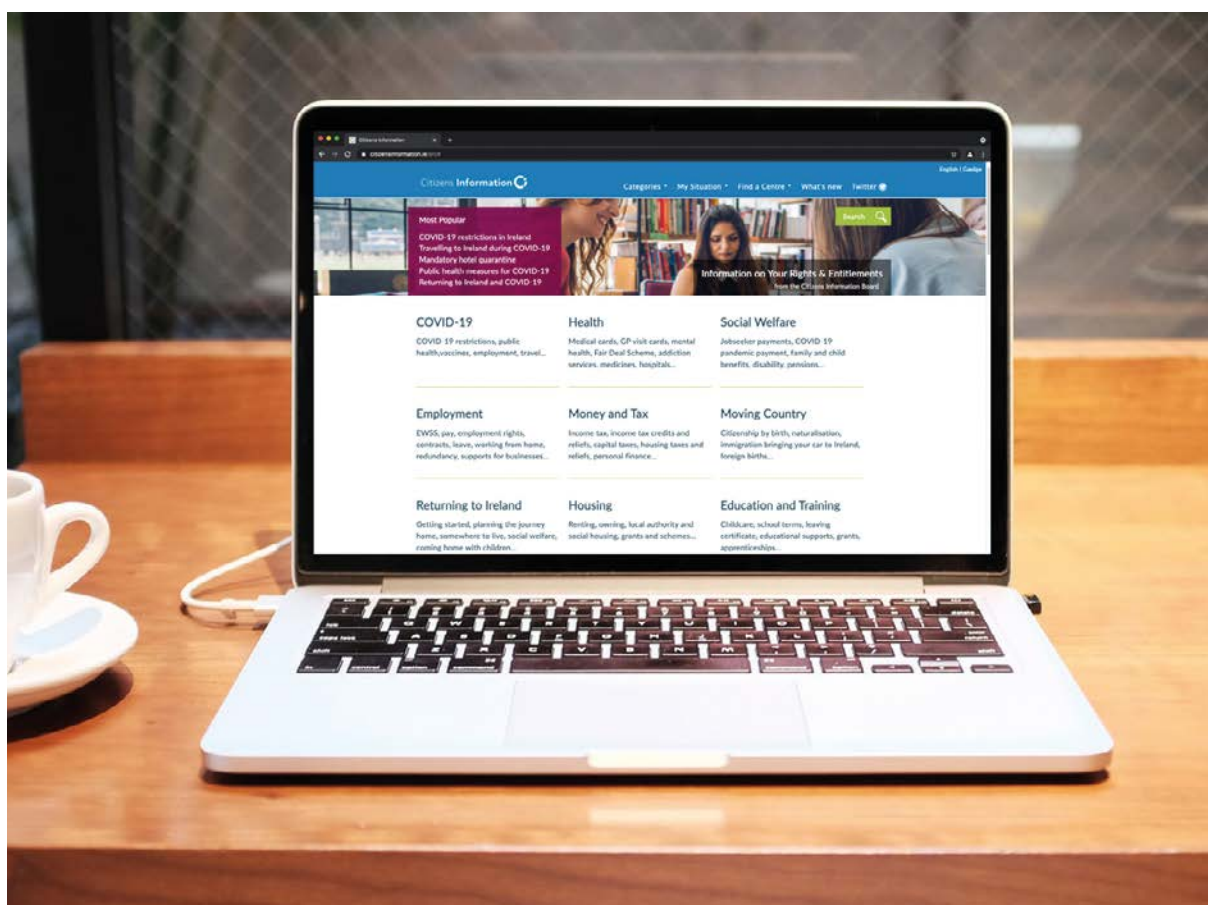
Citizens Information

citizensinformation.ie

English | Gaeilge

Citizens Information

Categories ▾ My Situation ▾ Find a Centre ▾ What's new Twitter

Most Popular

COVID-19 restrictions in Ireland
Travelling to Ireland during COVID-19
Mandatory hotel quarantine
Public health measures for COVID-19
Returning to Ireland and COVID-19

Search

Information on Your Rights & Entitlements
from the Citizens Information Board

COVID-19
COVID-19 restrictions, public health,vaccines, employment, travel...

Health
Medical cards, GP visit cards, mental health, Fair Deal Scheme, addiction services, medicines, hospitals...

Social Welfare
Jobseeker payments, COVID 19 pandemic payment, family and child benefits, disability, pensions...

Employment
EWSS, pay, employment rights, contracts, leave, working from home, redundancy, supports for businesses...

Money and Tax
Income tax, income tax credits and reliefs, capital taxes, housing taxes and reliefs, personal finance...

Moving Country
Citizenship by birth, naturalisation, immigration bringing your car to Ireland, foreign births...

Returning to Ireland
Getting started, planning the journey home, somewhere to live, social welfare, coming home with children...

Housing
Renting, owning, local authority and social housing, grants and schemes...

Education and Training
Childcare, school terms, leaving certificate, educational supports, grants, apprenticeships...